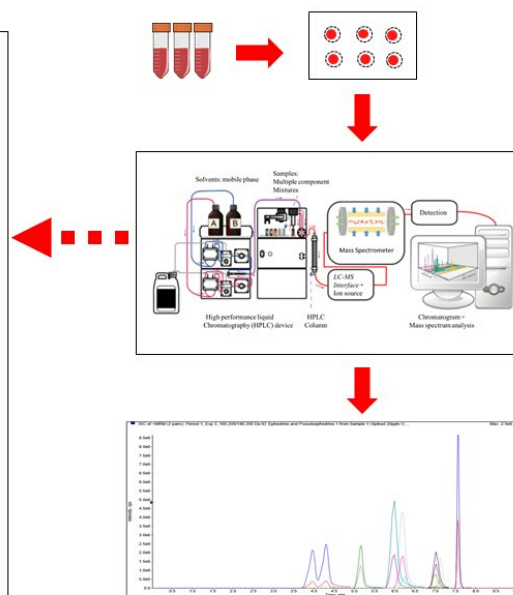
Solvents: mobile phase

Samples: Multiple component Mixtures

A

B

Mass Spectrometer

Detection

LC-MS Interface + Ion source

High performance liquid Chromatography (HPLC) device

HPLC Column

Chromatogram + Mass spectrum analysis

XIC of +MRM (2 pairs): Period 1, Exp 1; 166.200/148.200 Da ID: Ephedrine and Pseudoephedrine 1 from Sample 1 (Spiked 20ppb 1) ...

Max. 2.5e5

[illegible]